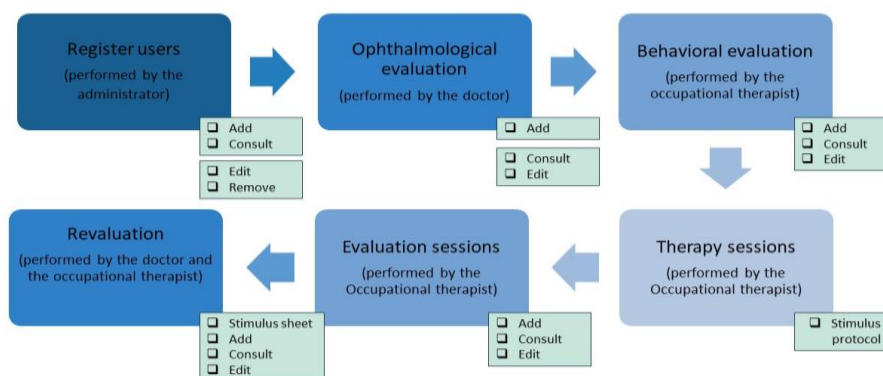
Register users
(performed by the administrator)

❑ Add
❑ Consult

❑ Edit
❑ Remove

Ophthalmological evaluation
(performed by the doctor)

❑ Add

❑ Consult
❑ Edit

Behavioral evaluation
(performed by the occupational therapist)

❑ Add
❑ Consult
❑ Edit

Therapy sessions
(performed by the Occupational therapist)

❑ Stimulus protocol

Evaluation sessions
(performed by the Occupational therapist)

❑ Add
❑ Consult
❑ Edit

Revaluation
(performed by the doctor and the occupational therapist)

❑ Stimulus sheet
❑ Add
❑ Consult
❑ Edit